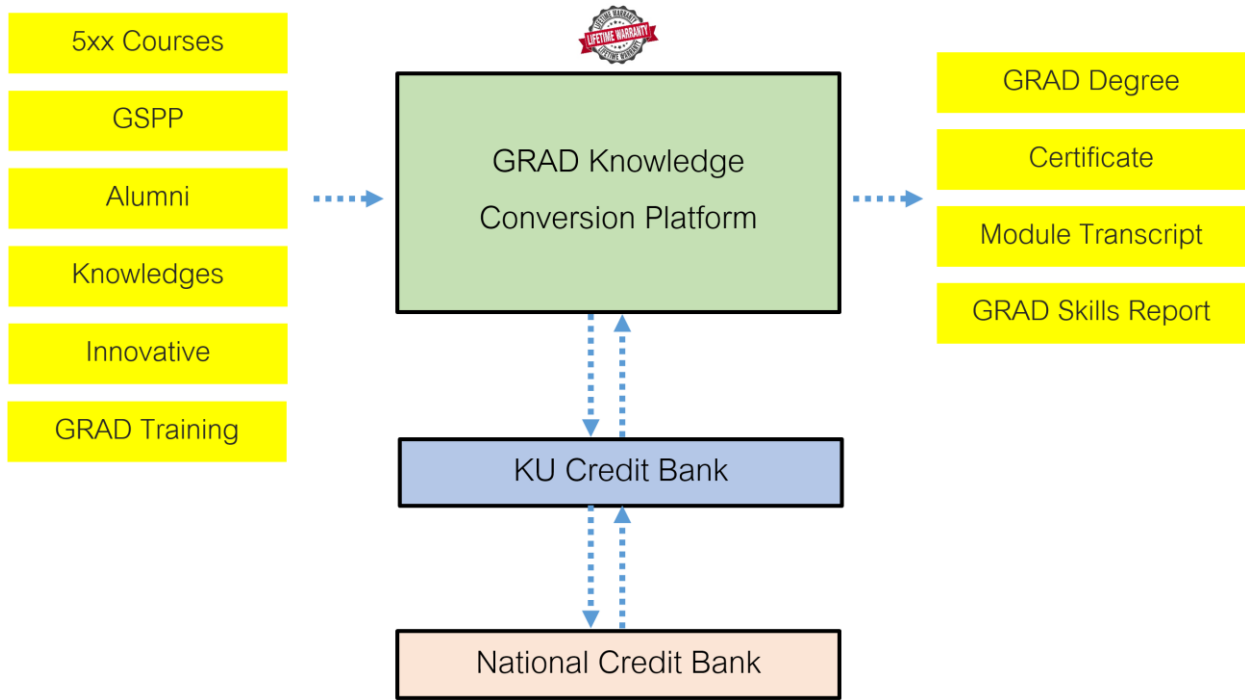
5xx Courses

GSPP

Alumni

Knowledges

Innovative

GRAD Training

LIFETIME WARRANTY

GRAD Knowledge Conversion Platform

GRAD Degree

Certificate

Module Transcript

GRAD Skills Report

KU Credit Bank

National Credit Bank